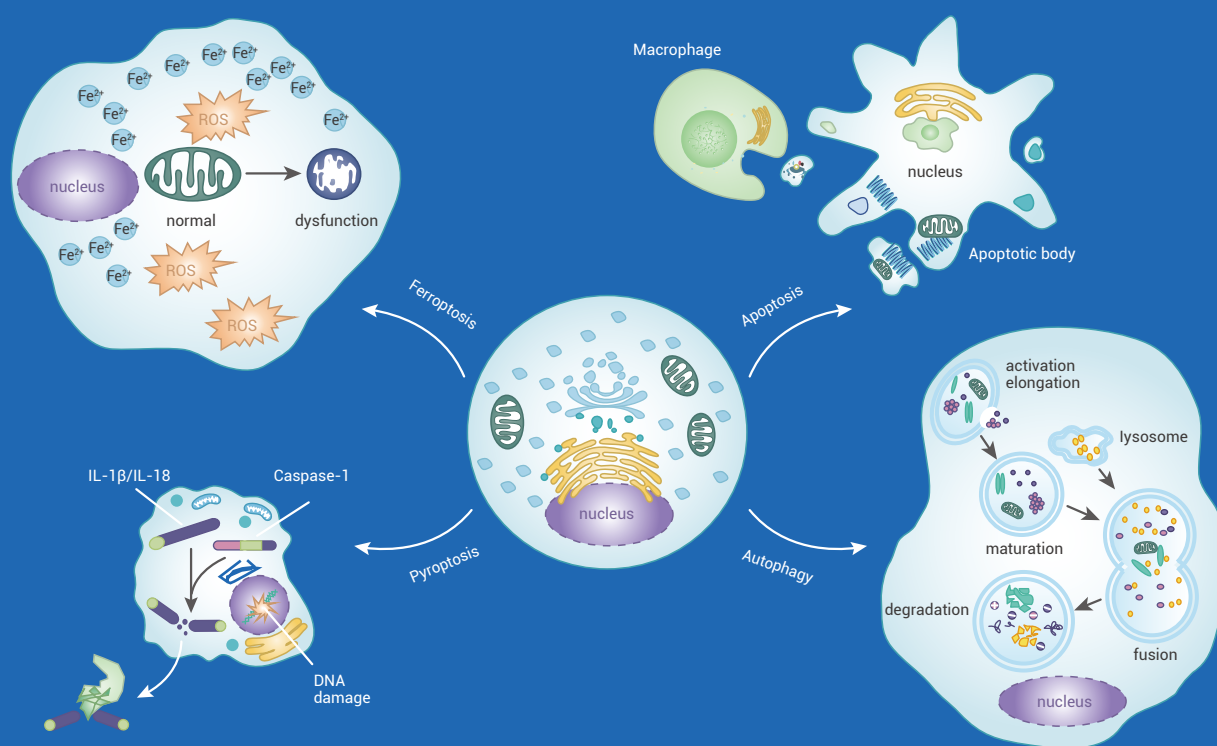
$Fe^{2+}$ $Fe^{2+}$ $Fe^{2+}$ $Fe^{2+}$ $Fe^{2+}$ $Fe^{2+}$ $Fe^{2+}$ $Fe^{2+}$ $Fe^{2+}$ $Fe^{2+}$ $Fe^{2+}$

ROS

nucleus

normal

dysfunction

$Fe^{2+}$ $Fe^{2+}$ $Fe^{2+}$ $Fe^{2+}$ $Fe^{2+}$

ROS

ROS

Macrophage

nucleus

Apoptotic body

Ferroptosis

Apoptosis

nucleus

activation elongation

lysosome

maturation

fusion

degradation

nucleus

IL-1β/IL-18

Caspase-1

DNA damage

Pyroptosis

Autophagy